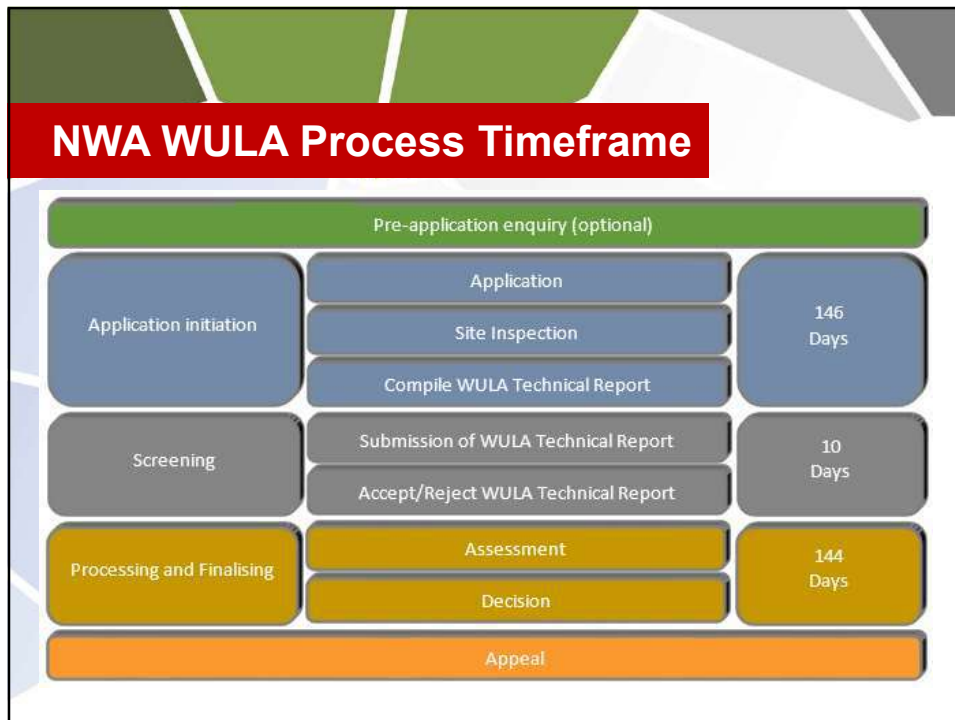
NWA WULA Process Timeframe

Pre-application enquiry (optional)

| | | |
|---|---|---|
| Application initiation | Application | 146 Days |
| | Site Inspection | |
| | Compile WULA Technical Report | |
| Screening | Submission of WULA Technical Report | 10 Days |
| | Accept/Reject WULA Technical Report | |
| Processing and Finalising | Assessment | 144 Days |
| | Decision | |

Appeal